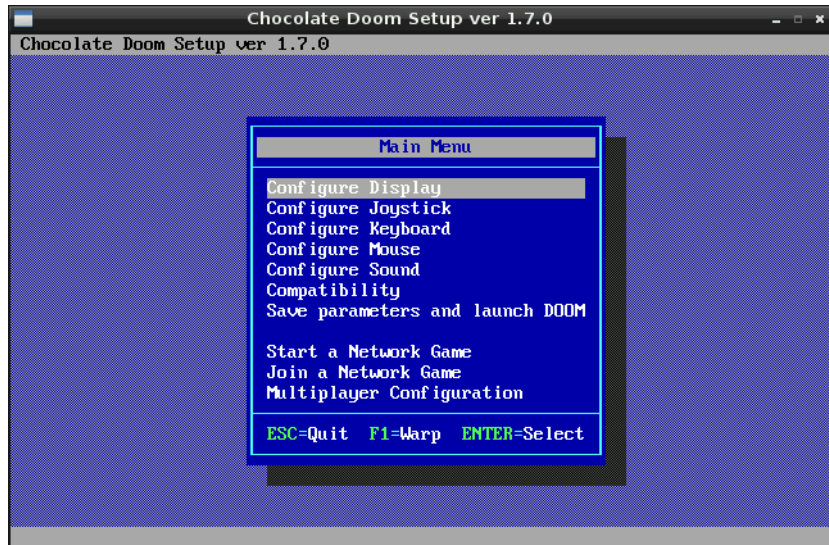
Chocolate Doom Setup ver 1.7.0

Chocolate Doom Setup ver 1.7.0

Main Menu

Configure Display
Configure Joystick
Configure Keyboard
Configure Mouse
Configure Sound
Compatibility
Save parameters and launch DOOM

Start a Network Game
Join a Network Game
Multiplayer Configuration

ESC=Quit F1=Warp ENTER=Select